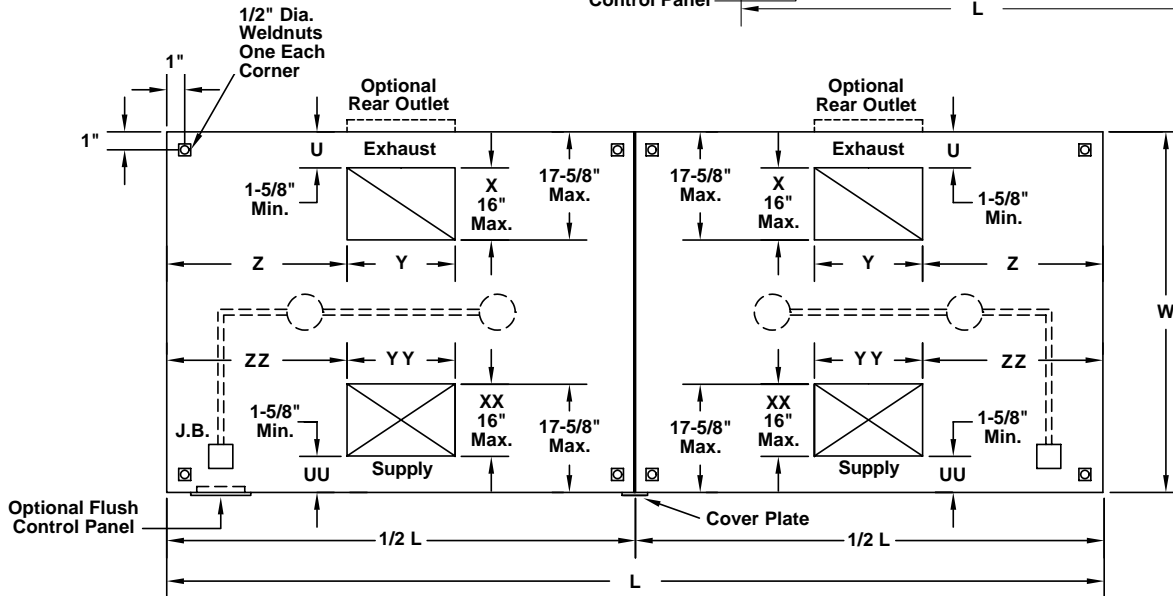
Control Panel
L

1/2" Dia. Weldnuts One Each Corner

1"

1"

Optional Rear Outlet

Optional Rear Outlet

U

Exhaust

17-5/8" Max.

17-5/8" Max.

Exhaust

U

1-5/8" Min.

X 16" Max.

X 16" Max.

1-5/8" Min.

Z

Y

Y

Z

W

ZZ

YY

YY

ZZ

XX 16" Max.

XX 16" Max.

1-5/8" Min.

17-5/8" Max.

17-5/8" Max.

1-5/8" Min.

J.B.

UU

Supply

Supply

UU

Optional Flush Control Panel

Cover Plate

1/2 L

1/2 L

L